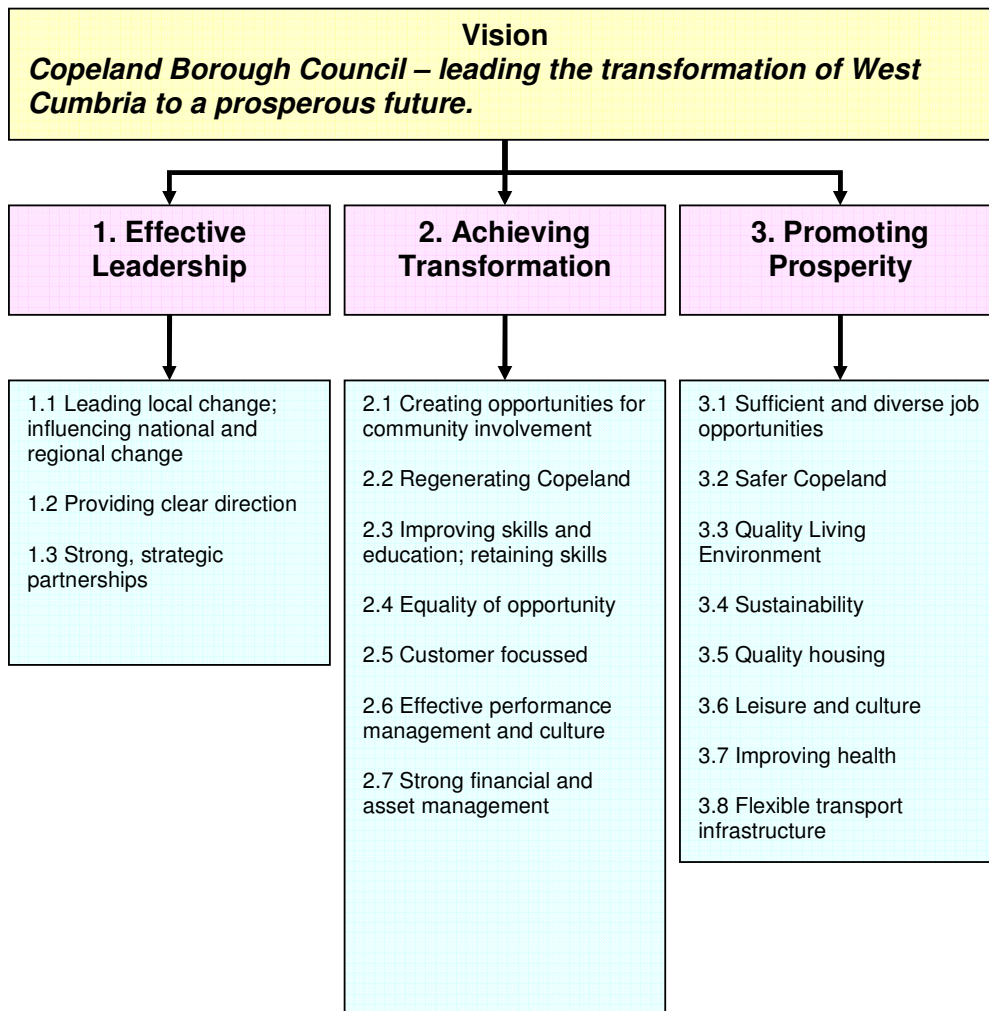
Vision
Copeland Borough Council – leading the transformation of West Cumbria to a prosperous future.

1. Effective Leadership

1.1 Leading local change; influencing national and regional change

1.2 Providing clear direction

1.3 Strong, strategic partnerships

2. Achieving Transformation

2.1 Creating opportunities for community involvement

2.2 Regenerating Copeland

2.3 Improving skills and education; retaining skills

2.4 Equality of opportunity

2.5 Customer focussed

2.6 Effective performance management and culture

2.7 Strong financial and asset management

3. Promoting Prosperity

3.1 Sufficient and diverse job opportunities

3.2 Safer Copeland

3.3 Quality Living Environment

3.4 Sustainability

3.5 Quality housing

3.6 Leisure and culture

3.7 Improving health

3.8 Flexible transport infrastructure